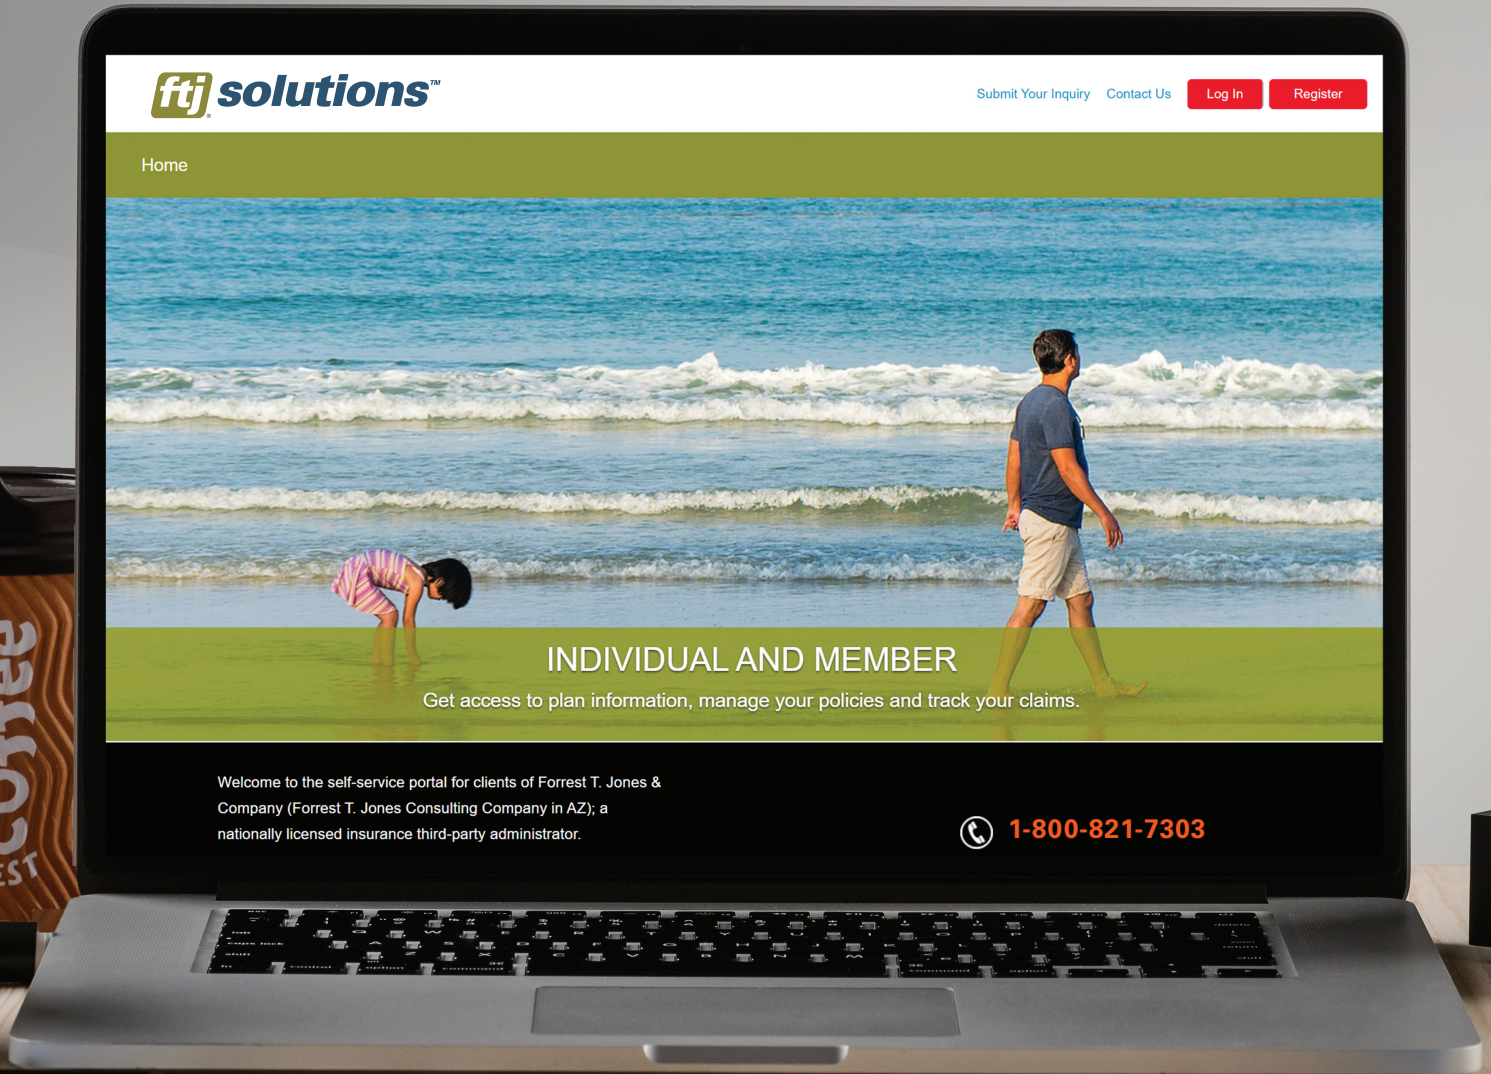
ftj solutions™

Submit Your Inquiry Contact Us Log In Register

Home

INDIVIDUAL AND MEMBER

Get access to plan information, manage your policies and track your claims.

Welcome to the self-service portal for clients of Forrest T. Jones & Company (Forrest T. Jones Consulting Company in AZ); a nationally licensed insurance third-party administrator.

1-800-821-7303

Coffee
EST